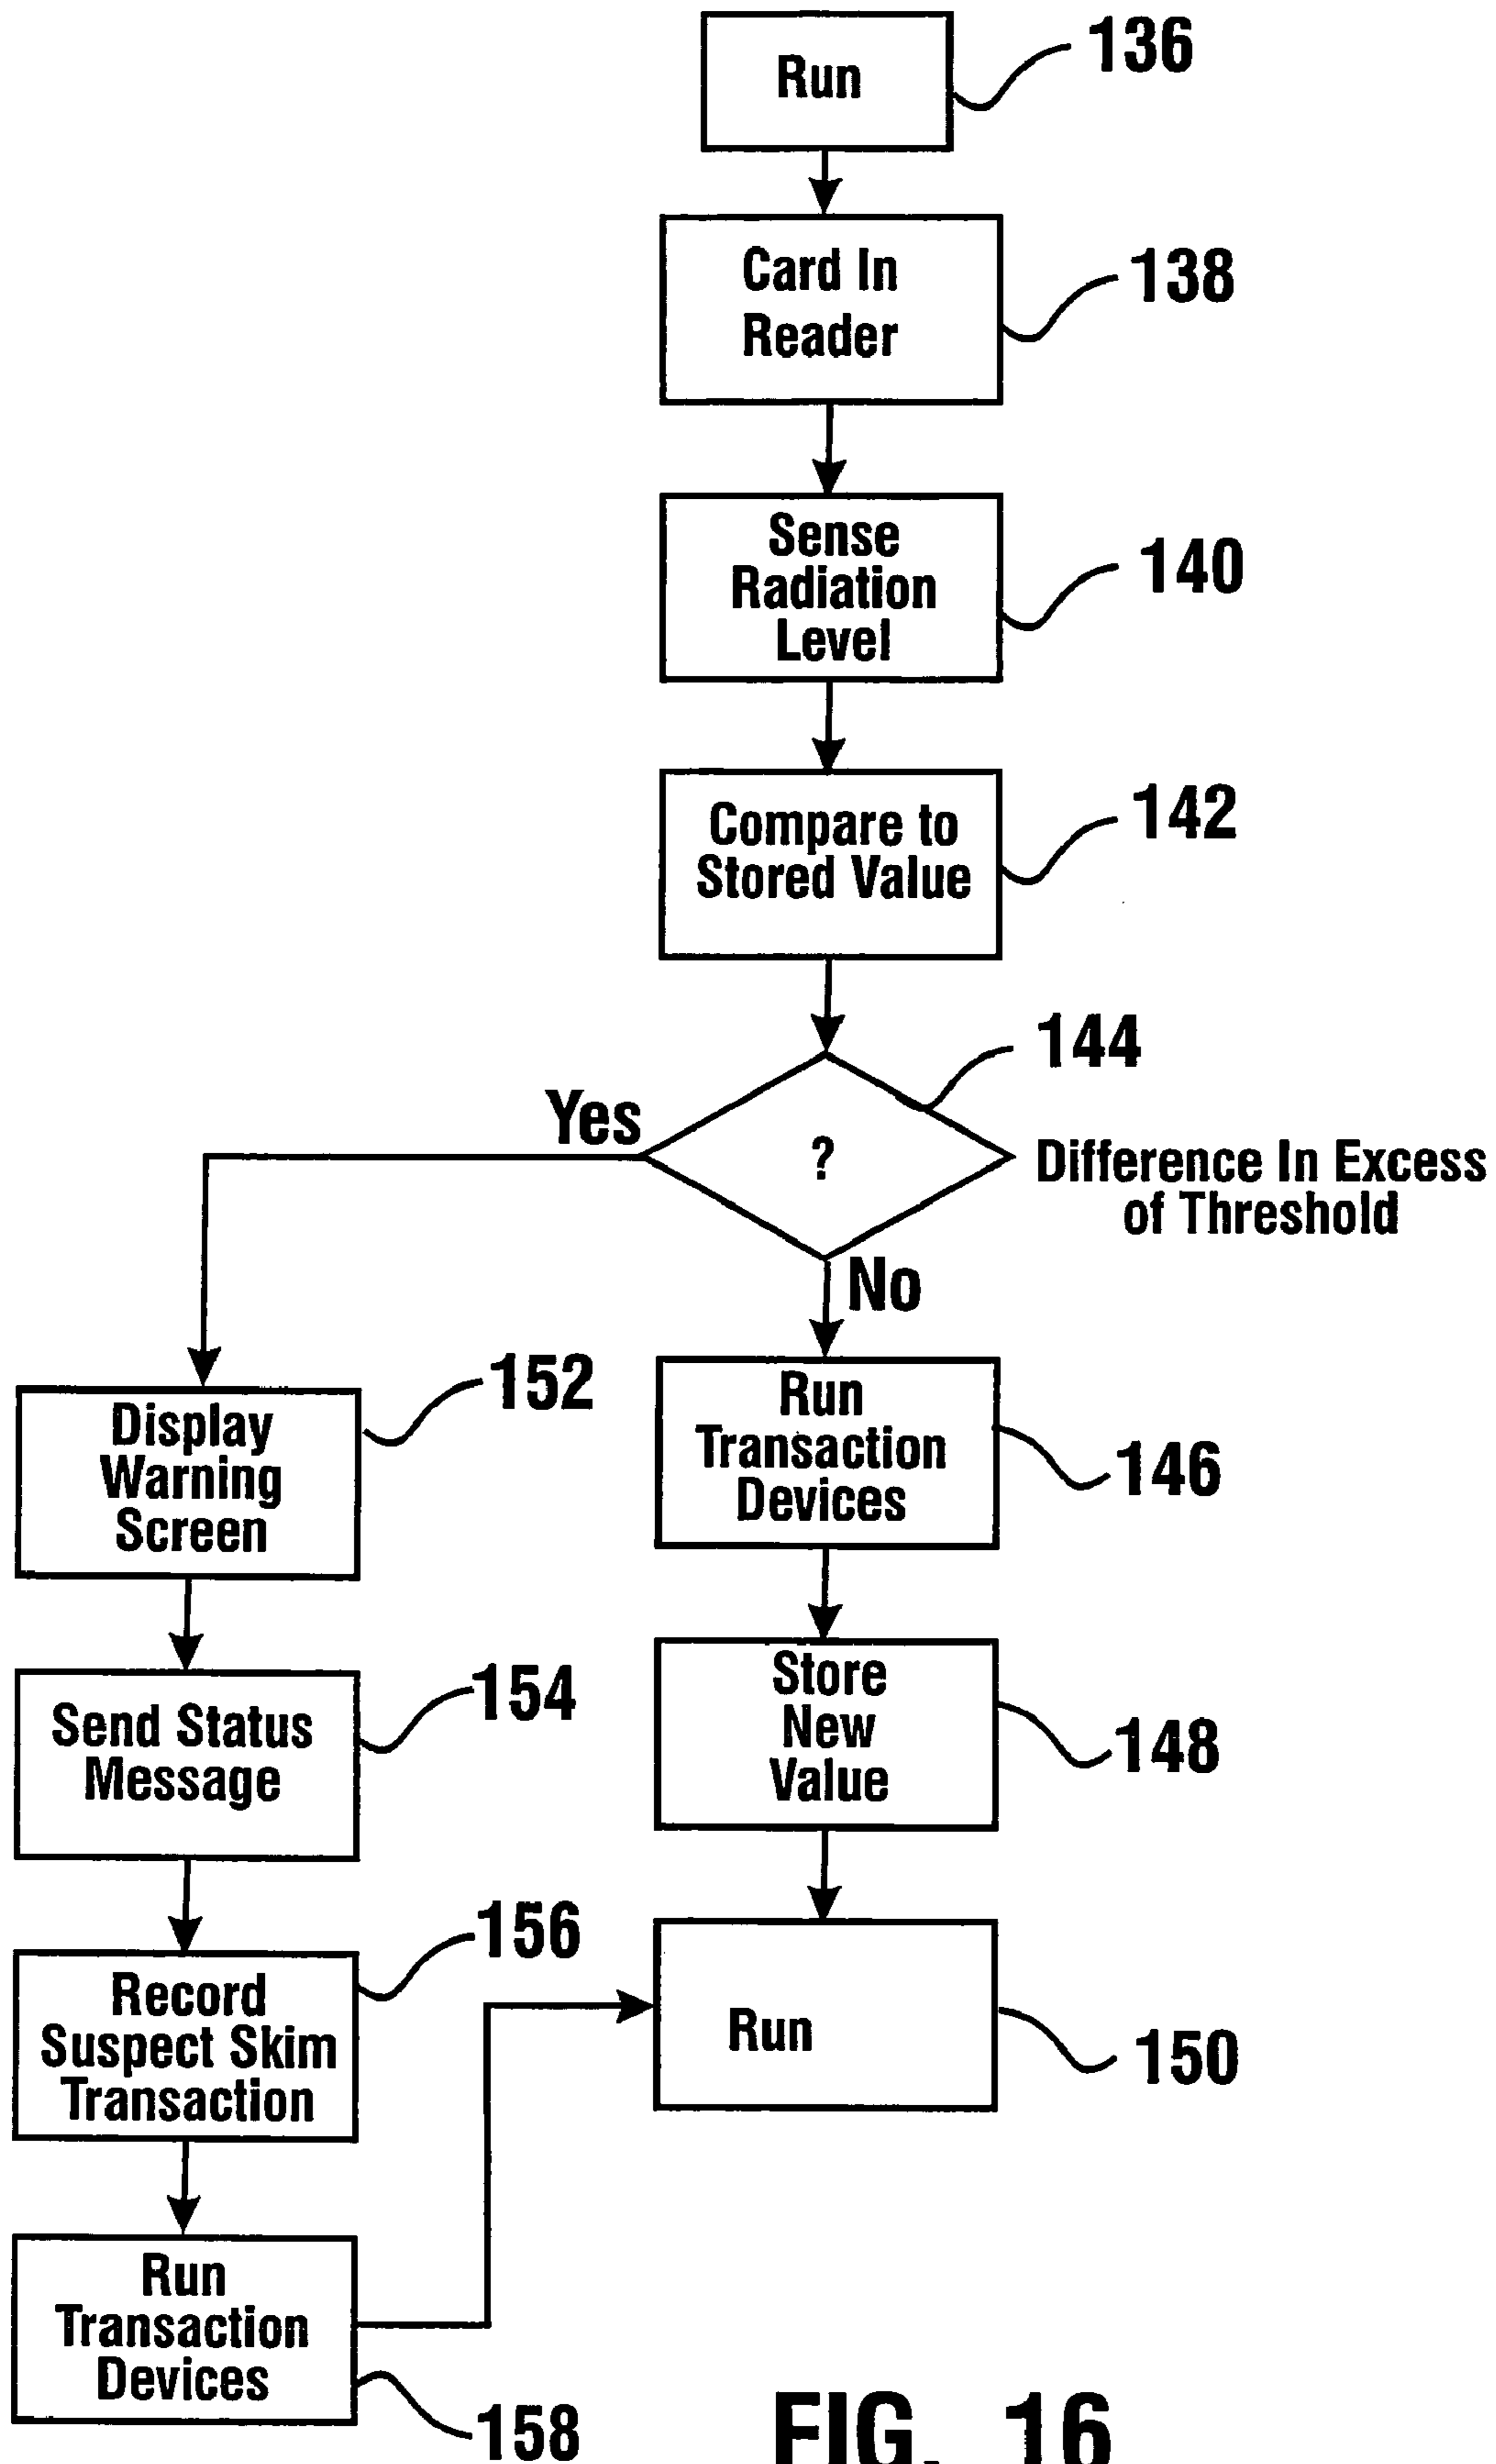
Run
136

Card In Reader
138

Sense Radiation Level
140

Compare to Stored Value
142

144

Yes

?

Difference In Excess of Threshold

No

Display Warning Screen
152

Run Transaction Devices
146

Send Status Message
154

Store New Value
148

Record Suspect Skim Transaction
156

Run
150

Run Transaction Devices
158

FIG. 16